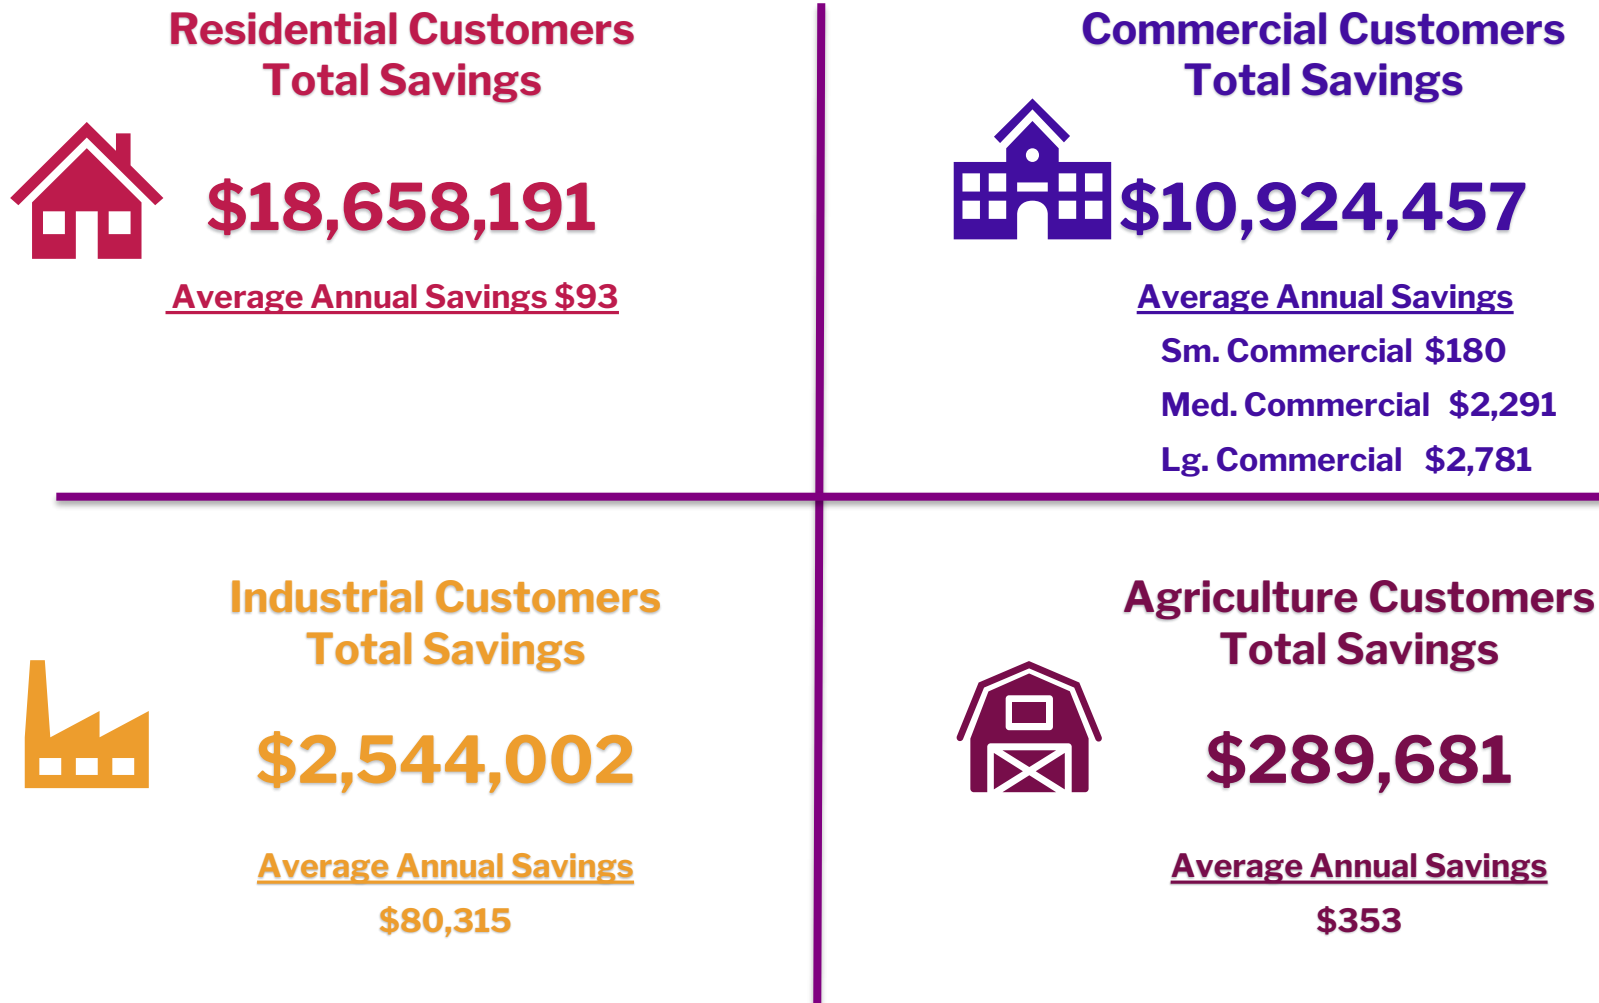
Residential Customers Total Savings

$18,658,191

Average Annual Savings $93

Commercial Customers Total Savings

$10,924,457

Average Annual Savings

Sm. Commercial $180

Med. Commercial $2,291

Lg. Commercial $2,781

Industrial Customers Total Savings

$2,544,002

Average Annual Savings

$80,315

Agriculture Customers Total Savings

$289,681

Average Annual Savings

$353